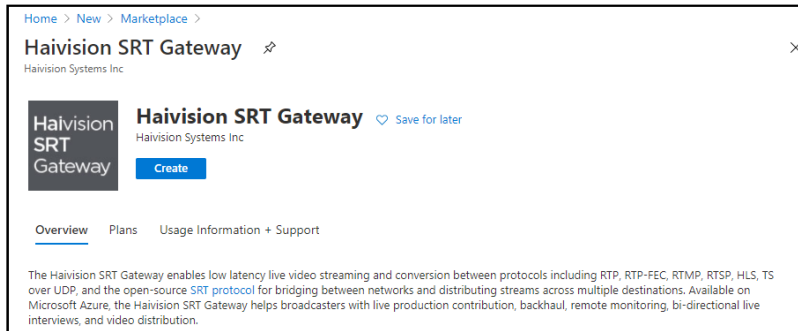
Home > New > Marketplace >

Haivision SRT Gateway

Haivision Systems Inc

Haivision SRT Gateway

Haivision SRT Gateway ♡ Save for later

Haivision Systems Inc

Create

Overview Plans Usage Information + Support

The Haivision SRT Gateway enables low latency live video streaming and conversion between protocols including RTP, RTP-FEC, RTMP, RTSP, HLS, TS over UDP, and the open-source SRT protocol for bridging between networks and distributing streams across multiple destinations. Available on Microsoft Azure, the Haivision SRT Gateway helps broadcasters with live production contribution, backhaul, remote monitoring, bi-directional live interviews, and video distribution.